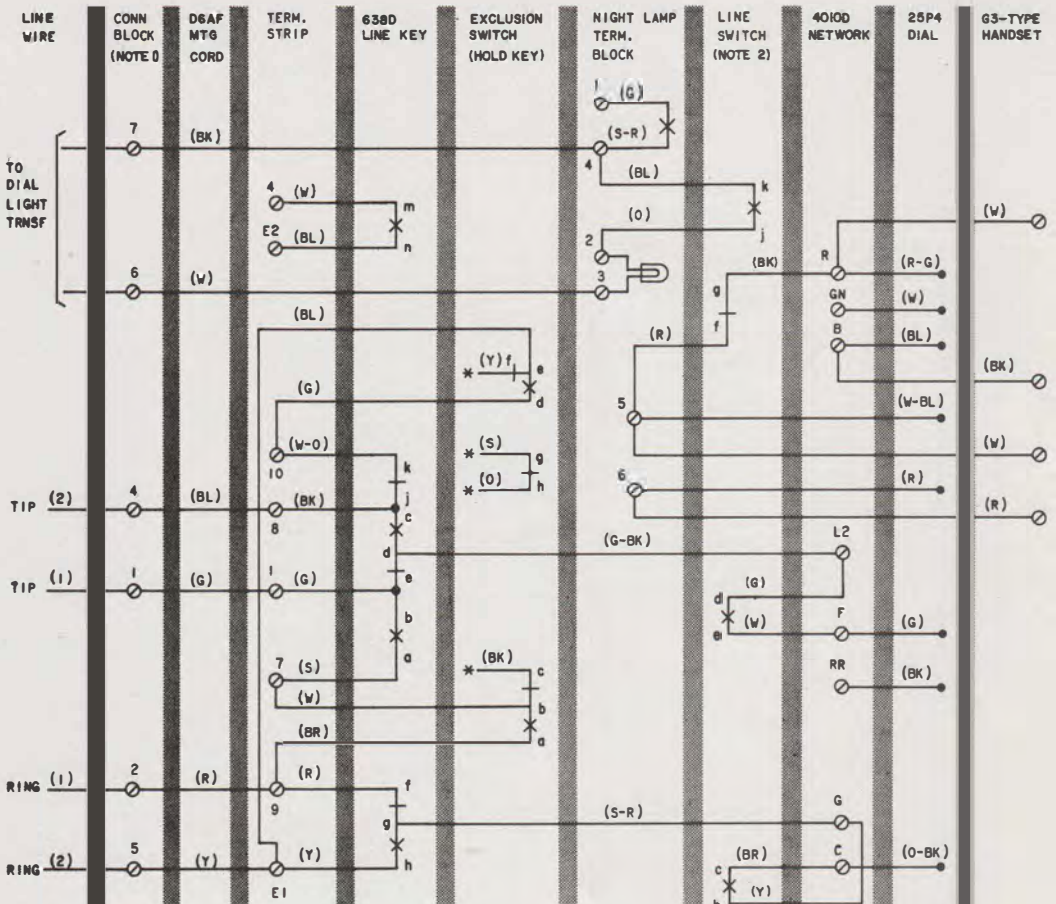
LINE WIRE

CONN BLOCK (NOTE 1)

D6AF MTG CORD

TERM. STRIP

638D LINE KEY

EXCLUSION SWITCH (HOLD KEY)

NIGHT LAMP TERM. BLOCK

LINE SWITCH (NOTE 2)

4010D NETWORK

25P4 DIAL

G3-TYPE HANDSET

TO DIAL LIGHT TRNSF

7 (BK)
1 (G)
(S-R) 4
(BL)
k
4 (W) m
E2 (BL) n
(O) j
2
6 (W) 3
(BK) R (R-G)
(W)
g
GN (W)
(BL) f
B (BL)
(R)
(Y) f e
(BK)
d
(G)
5 (W-BL)
(S) g
(W)
10 (W-O)
* (O) h
k
6 (R)
(R)
TIP (2) 4 (BL) (BK) 8 j c
d (G-BK) L2
TIP (1) 1 (G) 1 (G) e
(G)
b
d
(W)
e
F (G)
a
(BK) c
7 (S)
RR (BK)
(W) b
a
(BR)
RING (1) 2 (R) (R) 9 f
g (S-R) G
RING (2) 5 (Y) (Y) E1 h
(BR) C (O-BK)
c
(Y)
b